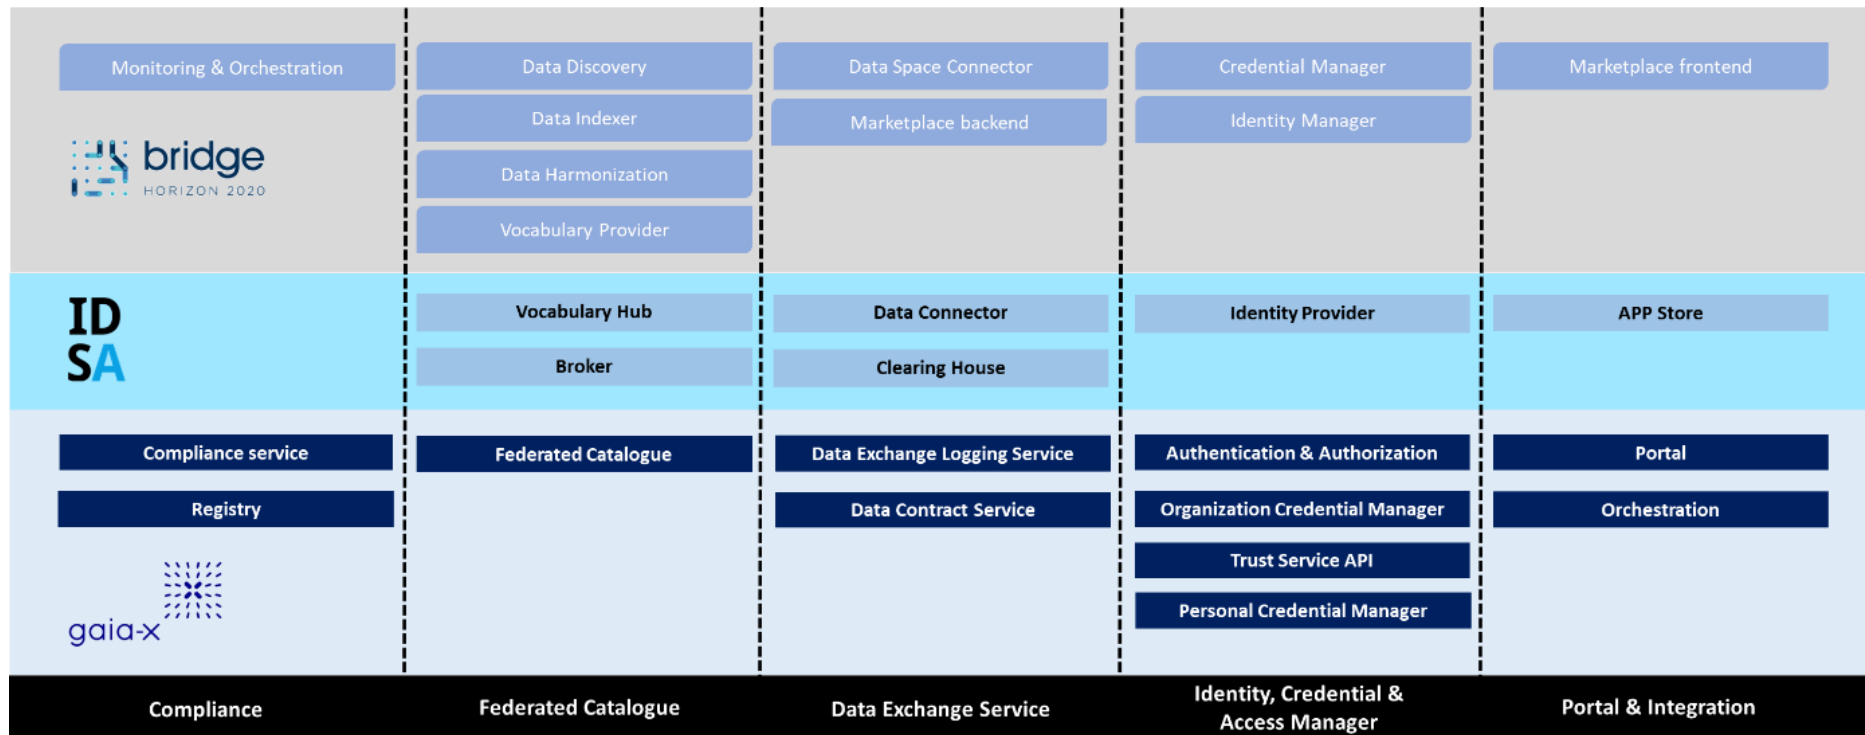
Monitoring & Orchestration

bridge
HORIZON 2020

Data Discovery

Data Indexer

Data Harmonization

Vocabulary Provider

Data Space Connector

Marketplace backend

Credential Manager

Identity Manager

Marketplace frontend

IDSA

Vocabulary Hub

Broker

Data Connector

Clearing House

Identity Provider

APP Store

Compliance service

Registry

gaia-x

Federated Catalogue

Data Exchange Logging Service

Data Contract Service

Authentication & Authorization

Organization Credential Manager

Trust Service API

Personal Credential Manager

Portal

Orchestration

Compliance

Federated Catalogue

Data Exchange Service

Identity, Credential & Access Manager

Portal & Integration